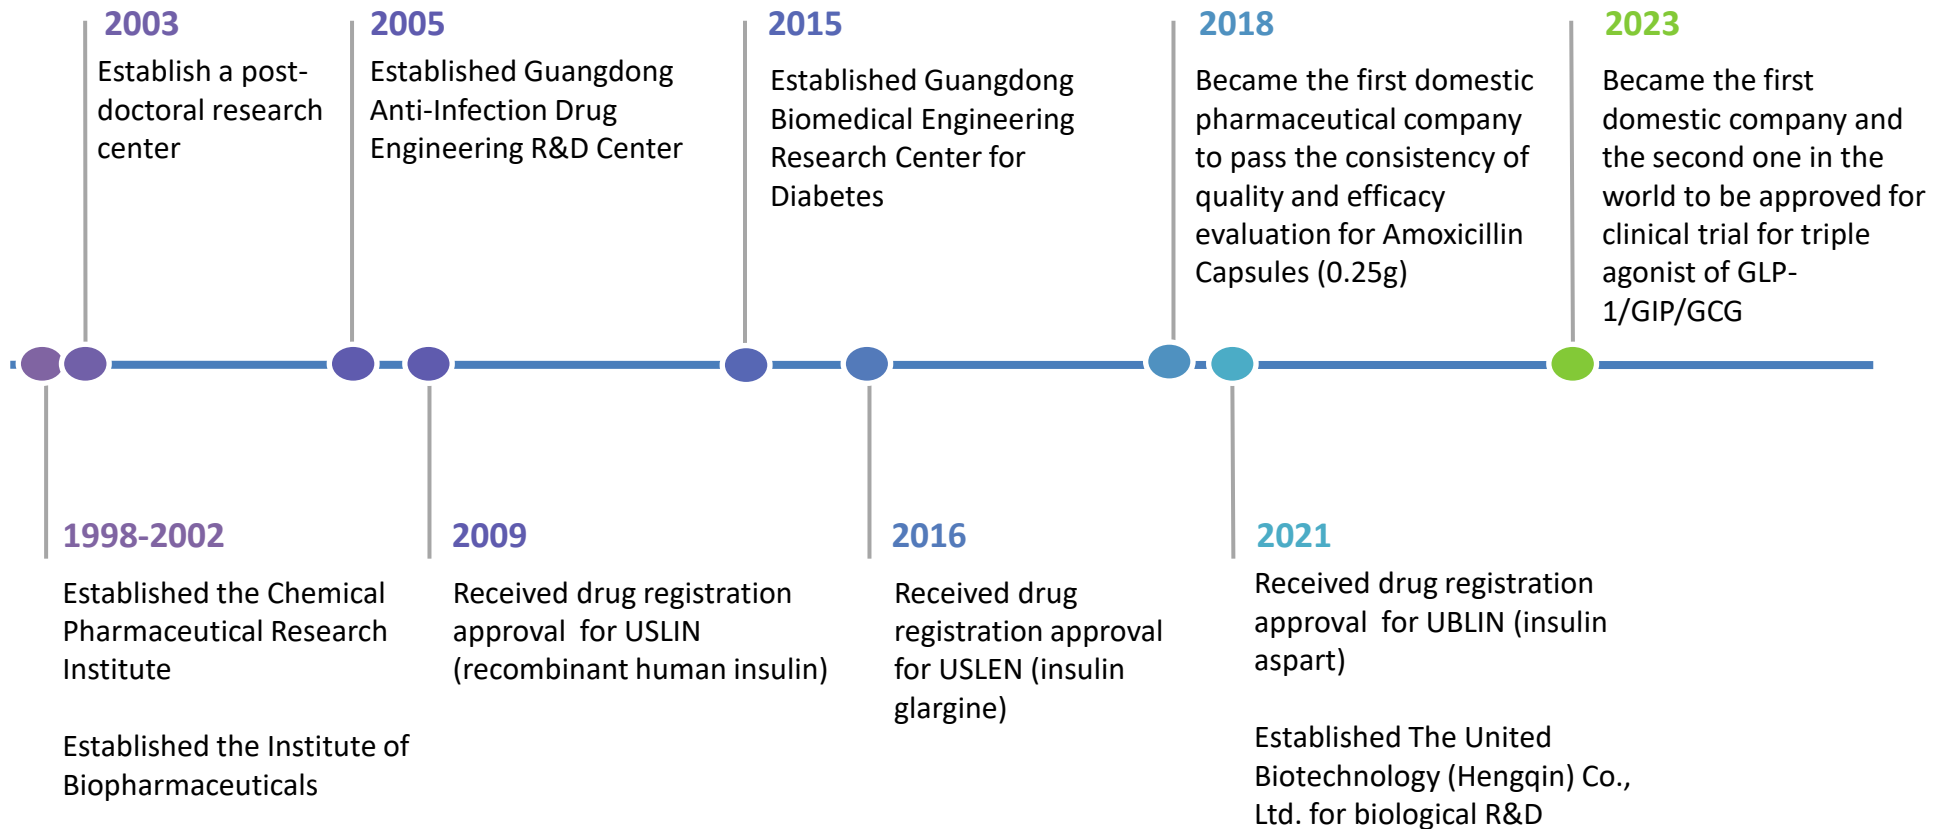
1998-2002

Established the Chemical Pharmaceutical Research Institute

Established the Institute of Biopharmaceuticals

2003

Establish a post-doctoral research center

2005

Established Guangdong Anti-Infection Drug Engineering R&D Center

2009

Received drug registration approval for USLIN (recombinant human insulin)

2015

Established Guangdong Biomedical Engineering Research Center for Diabetes

2016

Received drug registration approval for USLEN (insulin glargine)

2018

Became the first domestic pharmaceutical company to pass the consistency of quality and efficacy evaluation for Amoxicillin Capsules (0.25g)

2021

Received drug registration approval for UBLIN (insulin aspart)

Established The United Biotechnology (Hengqin) Co., Ltd. for biological R&D

2023

Became the first domestic company and the second one in the world to be approved for clinical trial for triple agonist of GLP-1/GIP/GCG